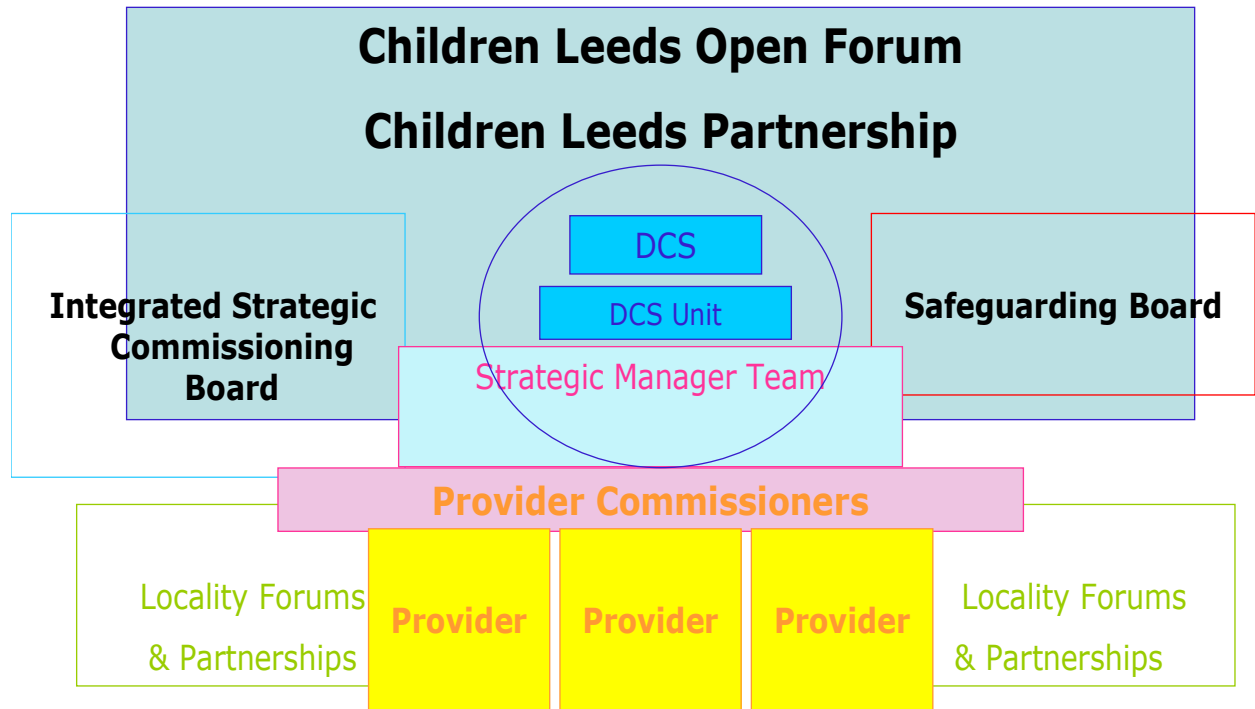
Children Leeds Open Forum

Children Leeds Partnership

Integrated Strategic Commissioning Board

DCS

DCS Unit

Safeguarding Board

Strategic Manager Team

Provider Commissioners

Locality Forums & Partnerships

Provider

Provider

Provider

Locality Forums & Partnerships